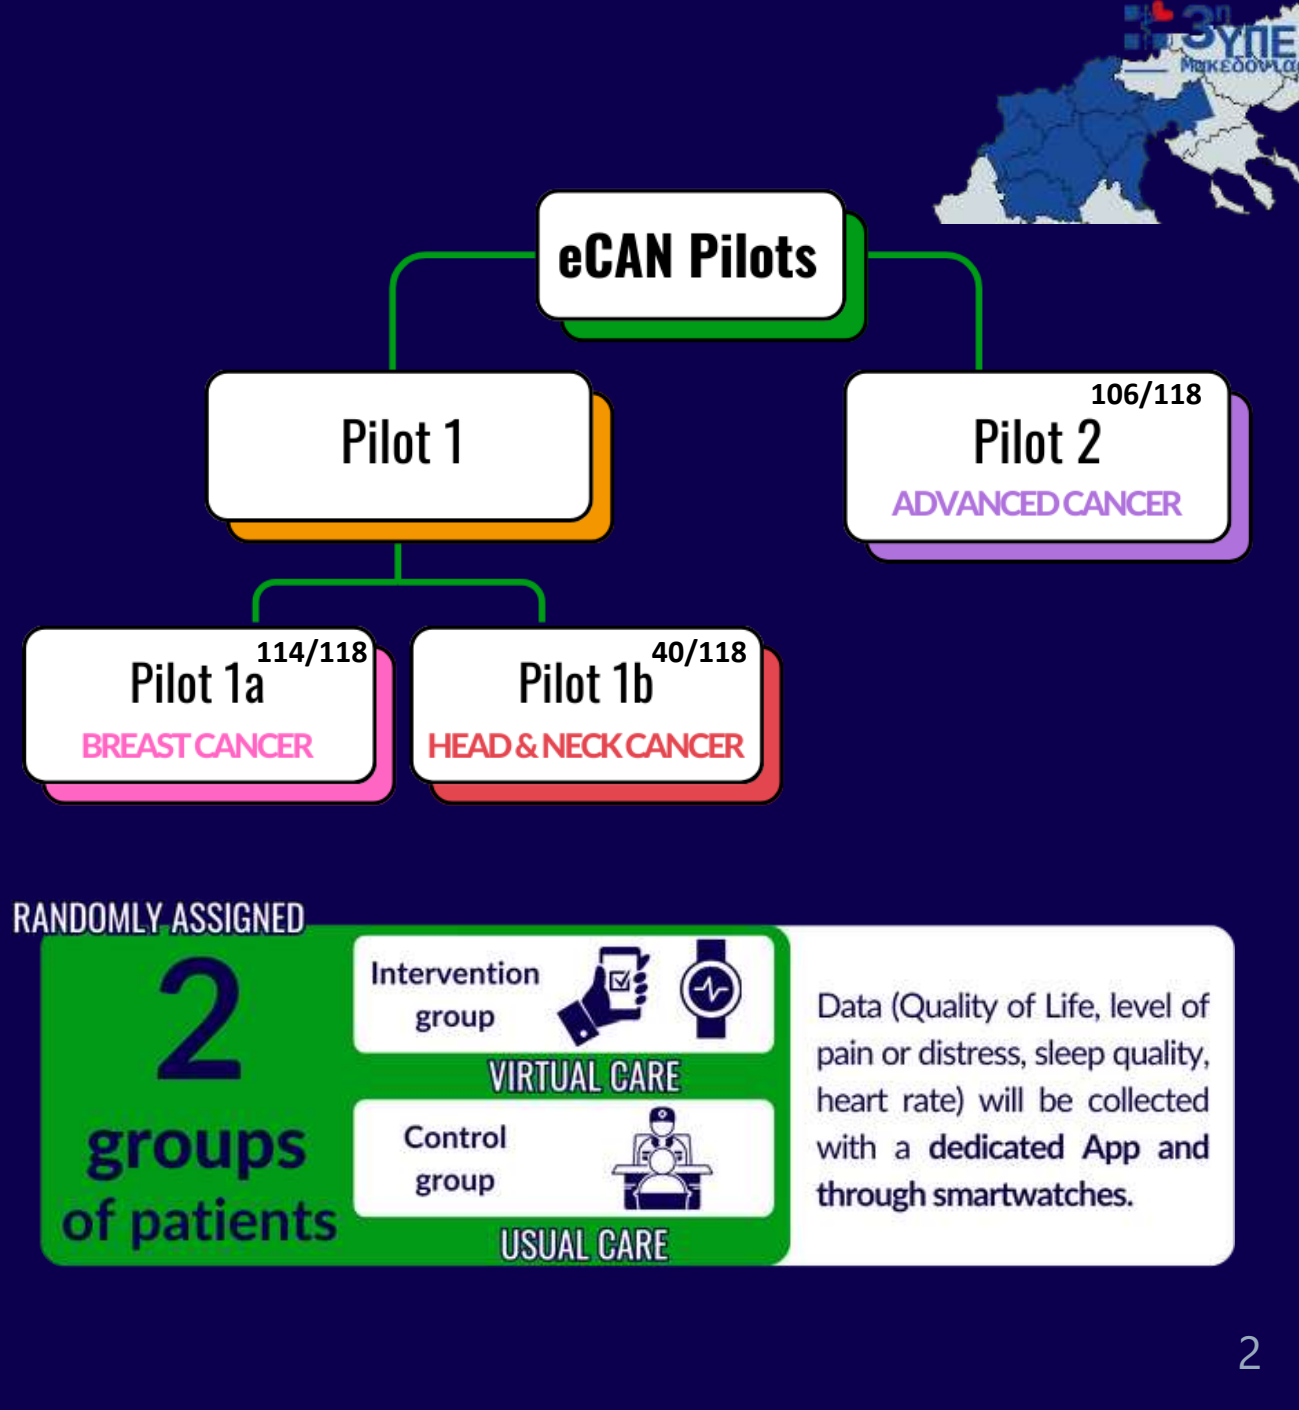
3η ΥΠΕ
Μακεδονίας

eCAN Pilots

Pilot 1

106/118
Pilot 2
ADVANCED CANCER

114/118
Pilot 1a
BREAST CANCER

40/118
Pilot 1b
HEAD & NECK CANCER

RANDOMLY ASSIGNED
2
groups
of patients

Intervention group
VIRTUAL CARE

Control group
USUAL CARE

Data (Quality of Life, level of pain or distress, sleep quality, heart rate) will be collected with a dedicated App and through smartwatches.

2